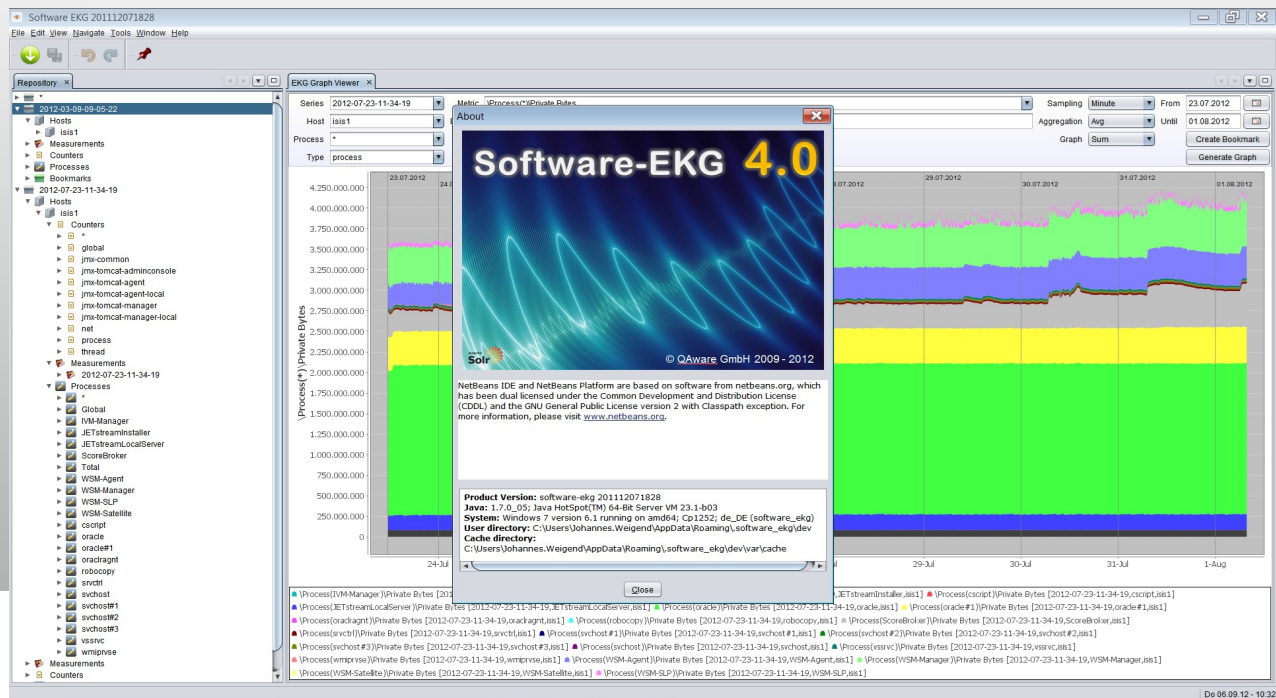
Software EKG 201112071828

File Edit View Navigate Tools Window Help

Repository ×

2012-03-09-09-05-22
Hosts
isis1
Measurements
Counters
Processes
Bookmarks
2012-07-23-11-34-19
Hosts
isis1
Counters
*
global
jmx-common
jmx-tomcat-adminconsole
jmx-tomcat-agent
jmx-tomcat-agent-local
jmx-tomcat-manager
jmx-tomcat-manager-local
net
process
thread
Measurements
2012-07-23-11-34-19
Processes
*
Global
IVM-Manager
JETstreamInstaller
JETstreamLocalServer
ScoreBroker
Total
WSM-Agent
WSM-Manager
WSM-SLP
WSM-Satellite
cscript
oracle
oracle#1
oraclagnt
robocopy
srvctrl
svchost
svchost#1
svchost#2
svchost#3
vssrvc
wmiprvse
Measurements
Counters

EKG Graph Viewer ×

Series 2012-07-23-11-34-19
Host isis1
Process *
Type process
Metric \Process(*)\Private Bytes
Sampling Minute
Aggregation Avg
Graph Sum
From 23.07.2012
Until 01.08.2012
Create Bookmark
Generate Graph

\Process(*)\Private Bytes
4.250.000.000
4.000.000.000
3.750.000.000
3.500.000.000
3.250.000.000
3.000.000.000
2.750.000.000
2.500.000.000
2.250.000.000
2.000.000.000
1.750.000.000
1.500.000.000
1.250.000.000
1.000.000.000
750.000.000
500.000.000
250.000.000
0

23.07.2012 24.0 29.07.2012 29.07.2012 30.07.2012 31.07.2012 01.08.2012
24-Jul 29-Jul 30-Jul 31-Jul 1-Aug

About
Software-EKG 4.0
Solr
© QAware GmbH 2009 - 2012

NetBeans IDE and NetBeans Platform are based on software from netbeans.org, which has been dual licensed under the Common Development and Distribution License (CDDL) and the GNU General Public License version 2 with Classpath exception. For more information, please visit www.netbeans.org.

Product Version: software-ekg 201112071828
Java: 1.7.0_05; Java HotSpot(TM) 64-Bit Server VM 23.1-b03
System: Windows 7 version 6.1 running on amd64; Cp1252; de_DE (software_ekg)
User directory: C:\Users\Johannes.Weigend\AppData\Roaming\.software_ekg\dev
Cache directory:
C:\Users\Johannes.Weigend\AppData\Roaming\.software_ekg\dev\var\cache

Close

\Process(IVM-Manager)\Private Bytes [2012 ... JETstreamInstaller,isis1] \Process(cscript)\Private Bytes [2012-07-23-11-34-19,cscript,isis1]
\Process(JETstreamLocalServer)\Private Bytes [2012-07-23-11-34-19,JETstreamLocalServer,isis1] \Process(oracle)\Private Bytes [2012-07-23-11-34-19,oracle,isis1] \Process(oracle#1)\Private Bytes [2012-07-23-11-34-19,oracle#1,isis1]
\Process(oraclagnt)\Private Bytes [2012-07-23-11-34-19,oraclagnt,isis1] \Process(robocopy)\Private Bytes [2012-07-23-11-34-19,robocopy,isis1] \Process(ScoreBroker)\Private Bytes [2012-07-23-11-34-19,ScoreBroker,isis1]
\Process(srvctrl)\Private Bytes [2012-07-23-11-34-19,srvctrl,isis1] \Process(svchost#1)\Private Bytes [2012-07-23-11-34-19,svchost#1,isis1] \Process(svchost#2)\Private Bytes [2012-07-23-11-34-19,svchost#2,isis1]
\Process(svchost#3)\Private Bytes [2012-07-23-11-34-19,svchost#3,isis1] \Process(svchost)\Private Bytes [2012-07-23-11-34-19,svchost,isis1] \Process(vssrvc)\Private Bytes [2012-07-23-11-34-19,vssrvc,isis1]
\Process(wmiprvse)\Private Bytes [2012-07-23-11-34-19,wmiprvse,isis1] \Process(WSM-Agent)\Private Bytes [2012-07-23-11-34-19,WSM-Agent,isis1] \Process(WSM-Manager)\Private Bytes [2012-07-23-11-34-19,WSM-Manager,isis1]
\Process(WSM-Satellite)\Private Bytes [2012-07-23-11-34-19,WSM-Satellite,isis1] \Process(WSM-SLP)\Private Bytes [2012-07-23-11-34-19,WSM-SLP,isis1]

Do 06.09.12 - 10:32